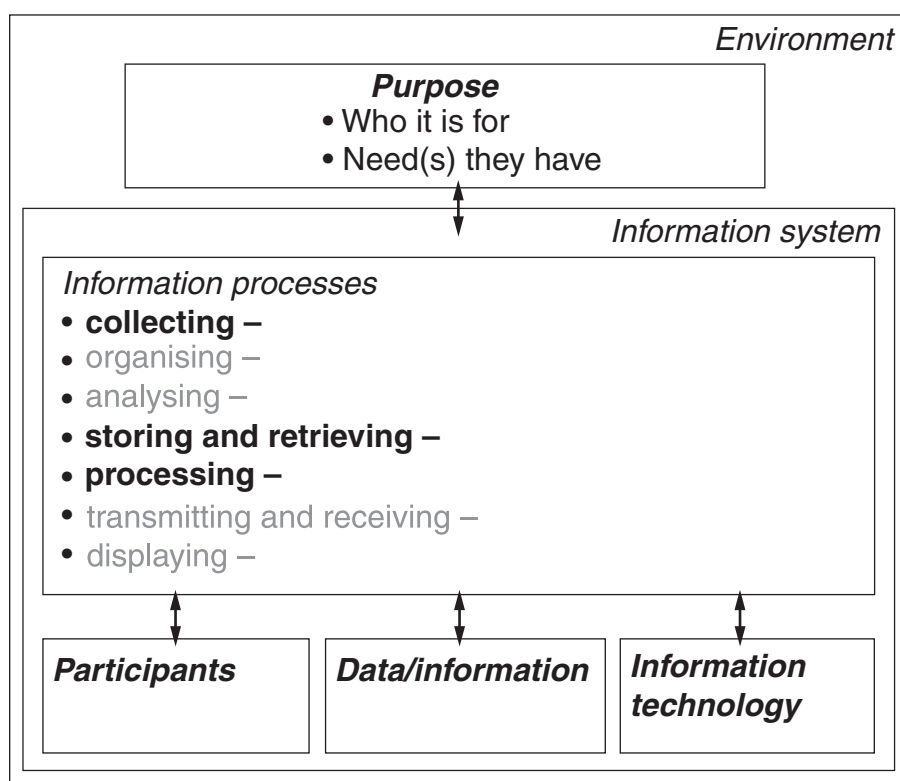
Environment

Purpose
• Who it is for
• Need(s) they have

Information system

Information processes
• collecting –
• organising –
• analysing –
• storing and retrieving –
• processing –
• transmitting and receiving –
• displaying –

Participants

Data/information

Information technology